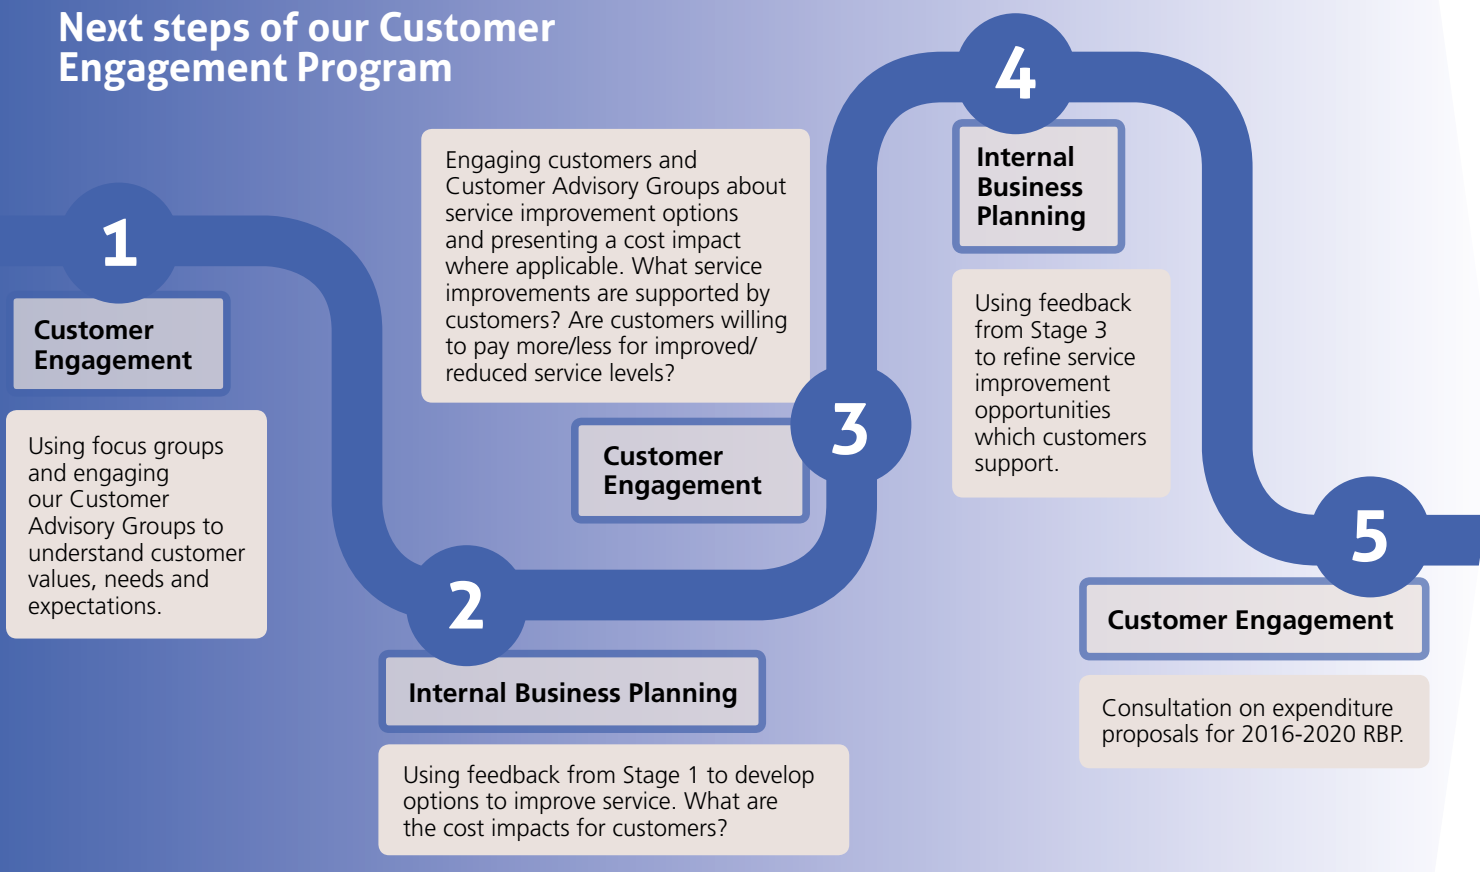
Next steps of our Customer Engagement Program

1

Customer Engagement

Using focus groups and engaging our Customer Advisory Groups to understand customer values, needs and expectations.

2

Internal Business Planning

Using feedback from Stage 1 to develop options to improve service. What are the cost impacts for customers?

Engaging customers and Customer Advisory Groups about service improvement options and presenting a cost impact where applicable. What service improvements are supported by customers? Are customers willing to pay more/less for improved/ reduced service levels?

3

Customer Engagement

4

Internal Business Planning

Using feedback from Stage 3 to refine service improvement opportunities which customers support.

5

Customer Engagement

Consultation on expenditure proposals for 2016-2020 RBP.